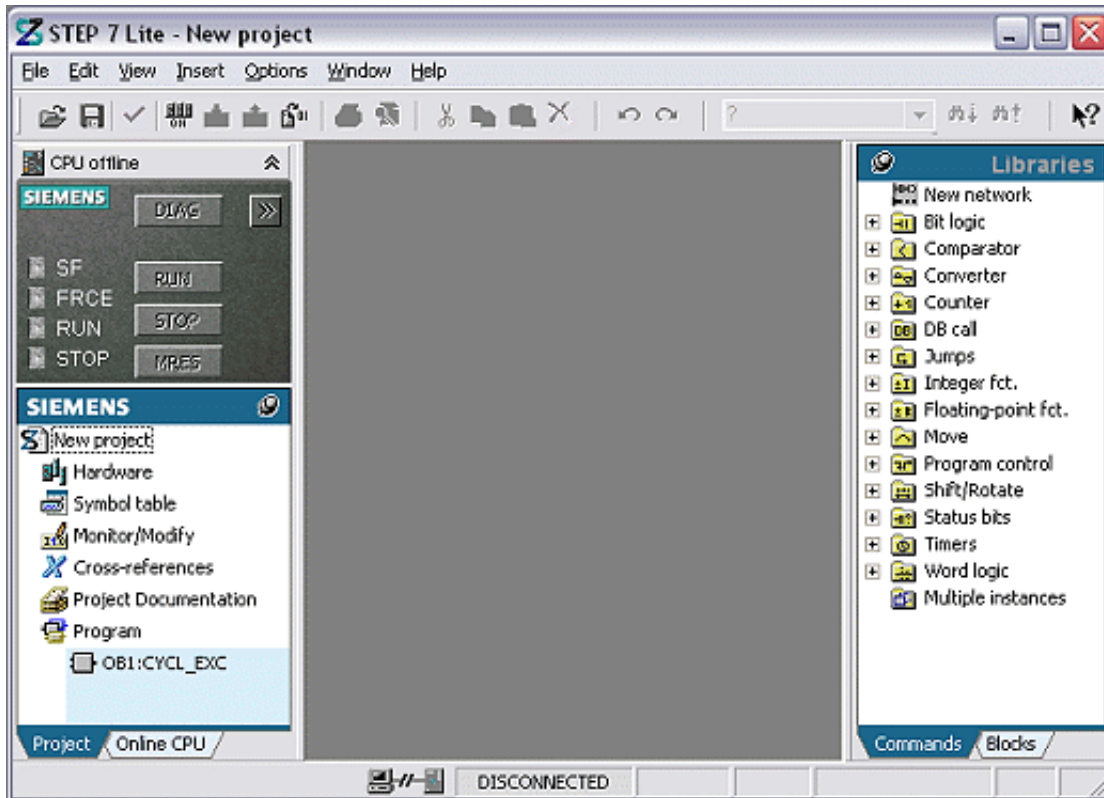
STEP 7 Lite - New project

File Edit View Insert Options Window Help

?

CPU offline

SIEMENS DIAG »

SF
FRCE
RUN
STOP

RUN
STOP
MRES

SIEMENS

New project
Hardware
Symbol table
Monitor/Modify
Cross-references
Project Documentation
Program
OB1:CYCL_EXC

Project Online CPU

Libraries

New network
Bit logic
Comparator
Converter
Counter
DB call
Jumps
Integer fct.
Floating-point fct.
Move
Program control
Shift/Rotate
Status bits
Timers
Word logic
Multiple instances

Commands Blocks

DISCONNECTED